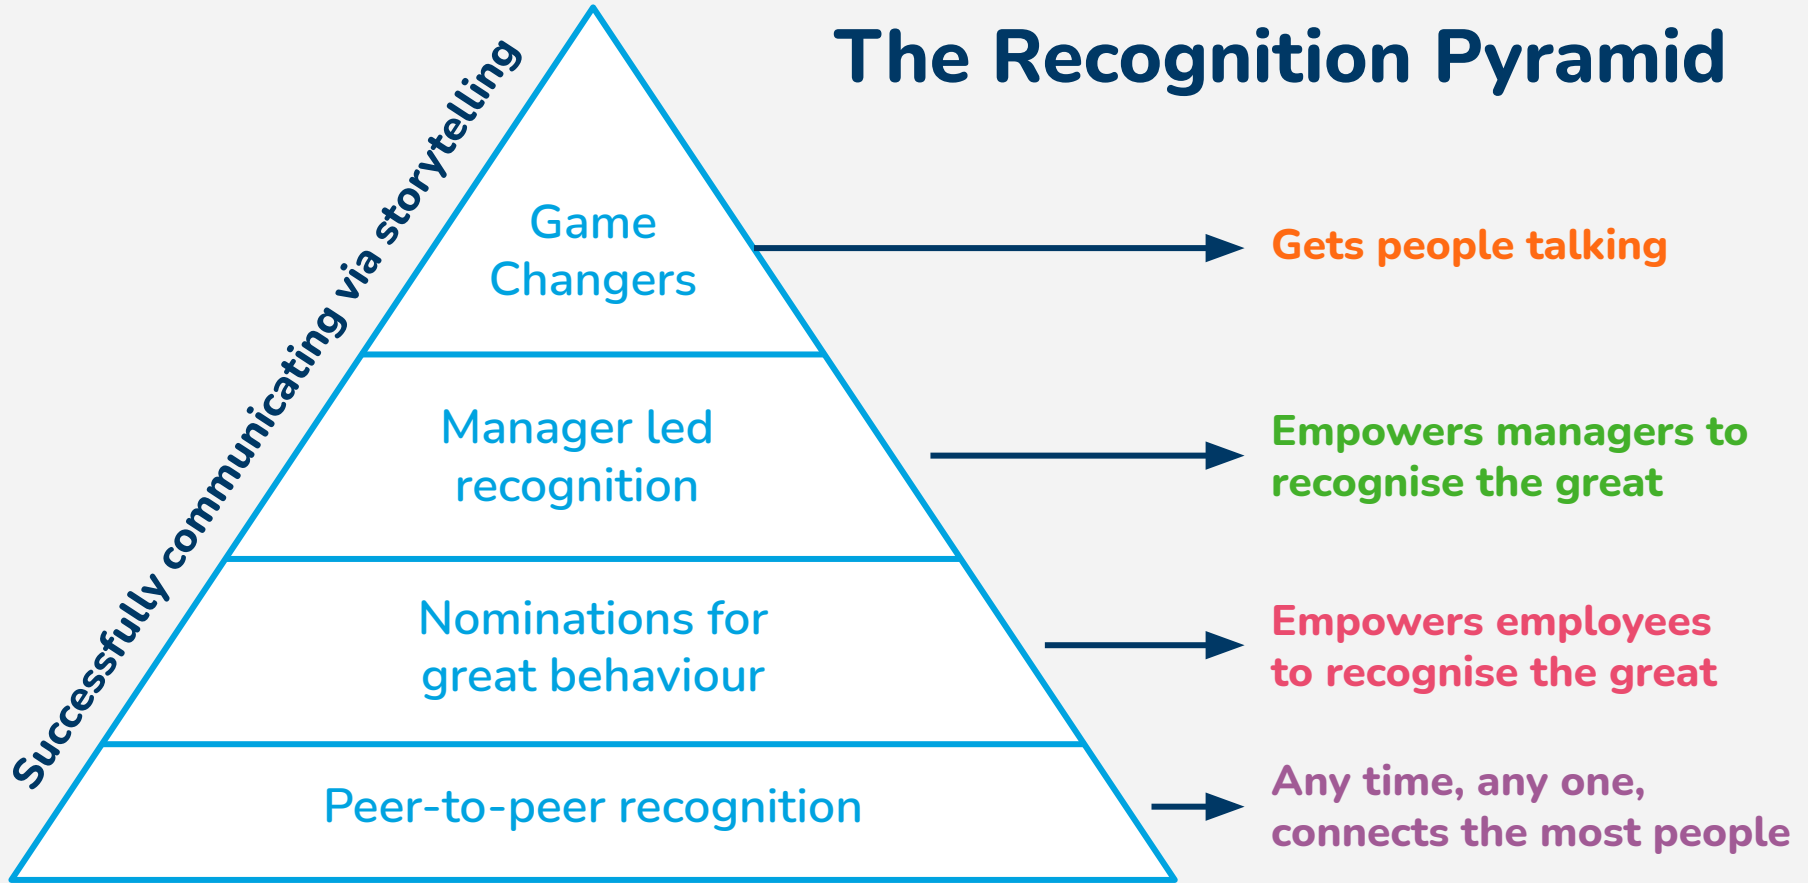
The Recognition Pyramid

Successfully communicating via storytelling

Game Changers

Gets people talking

Manager led recognition

Empowers managers to recognise the great

Nominations for great behaviour

Empowers employees to recognise the great

Peer-to-peer recognition

Any time, any one, connects the most people